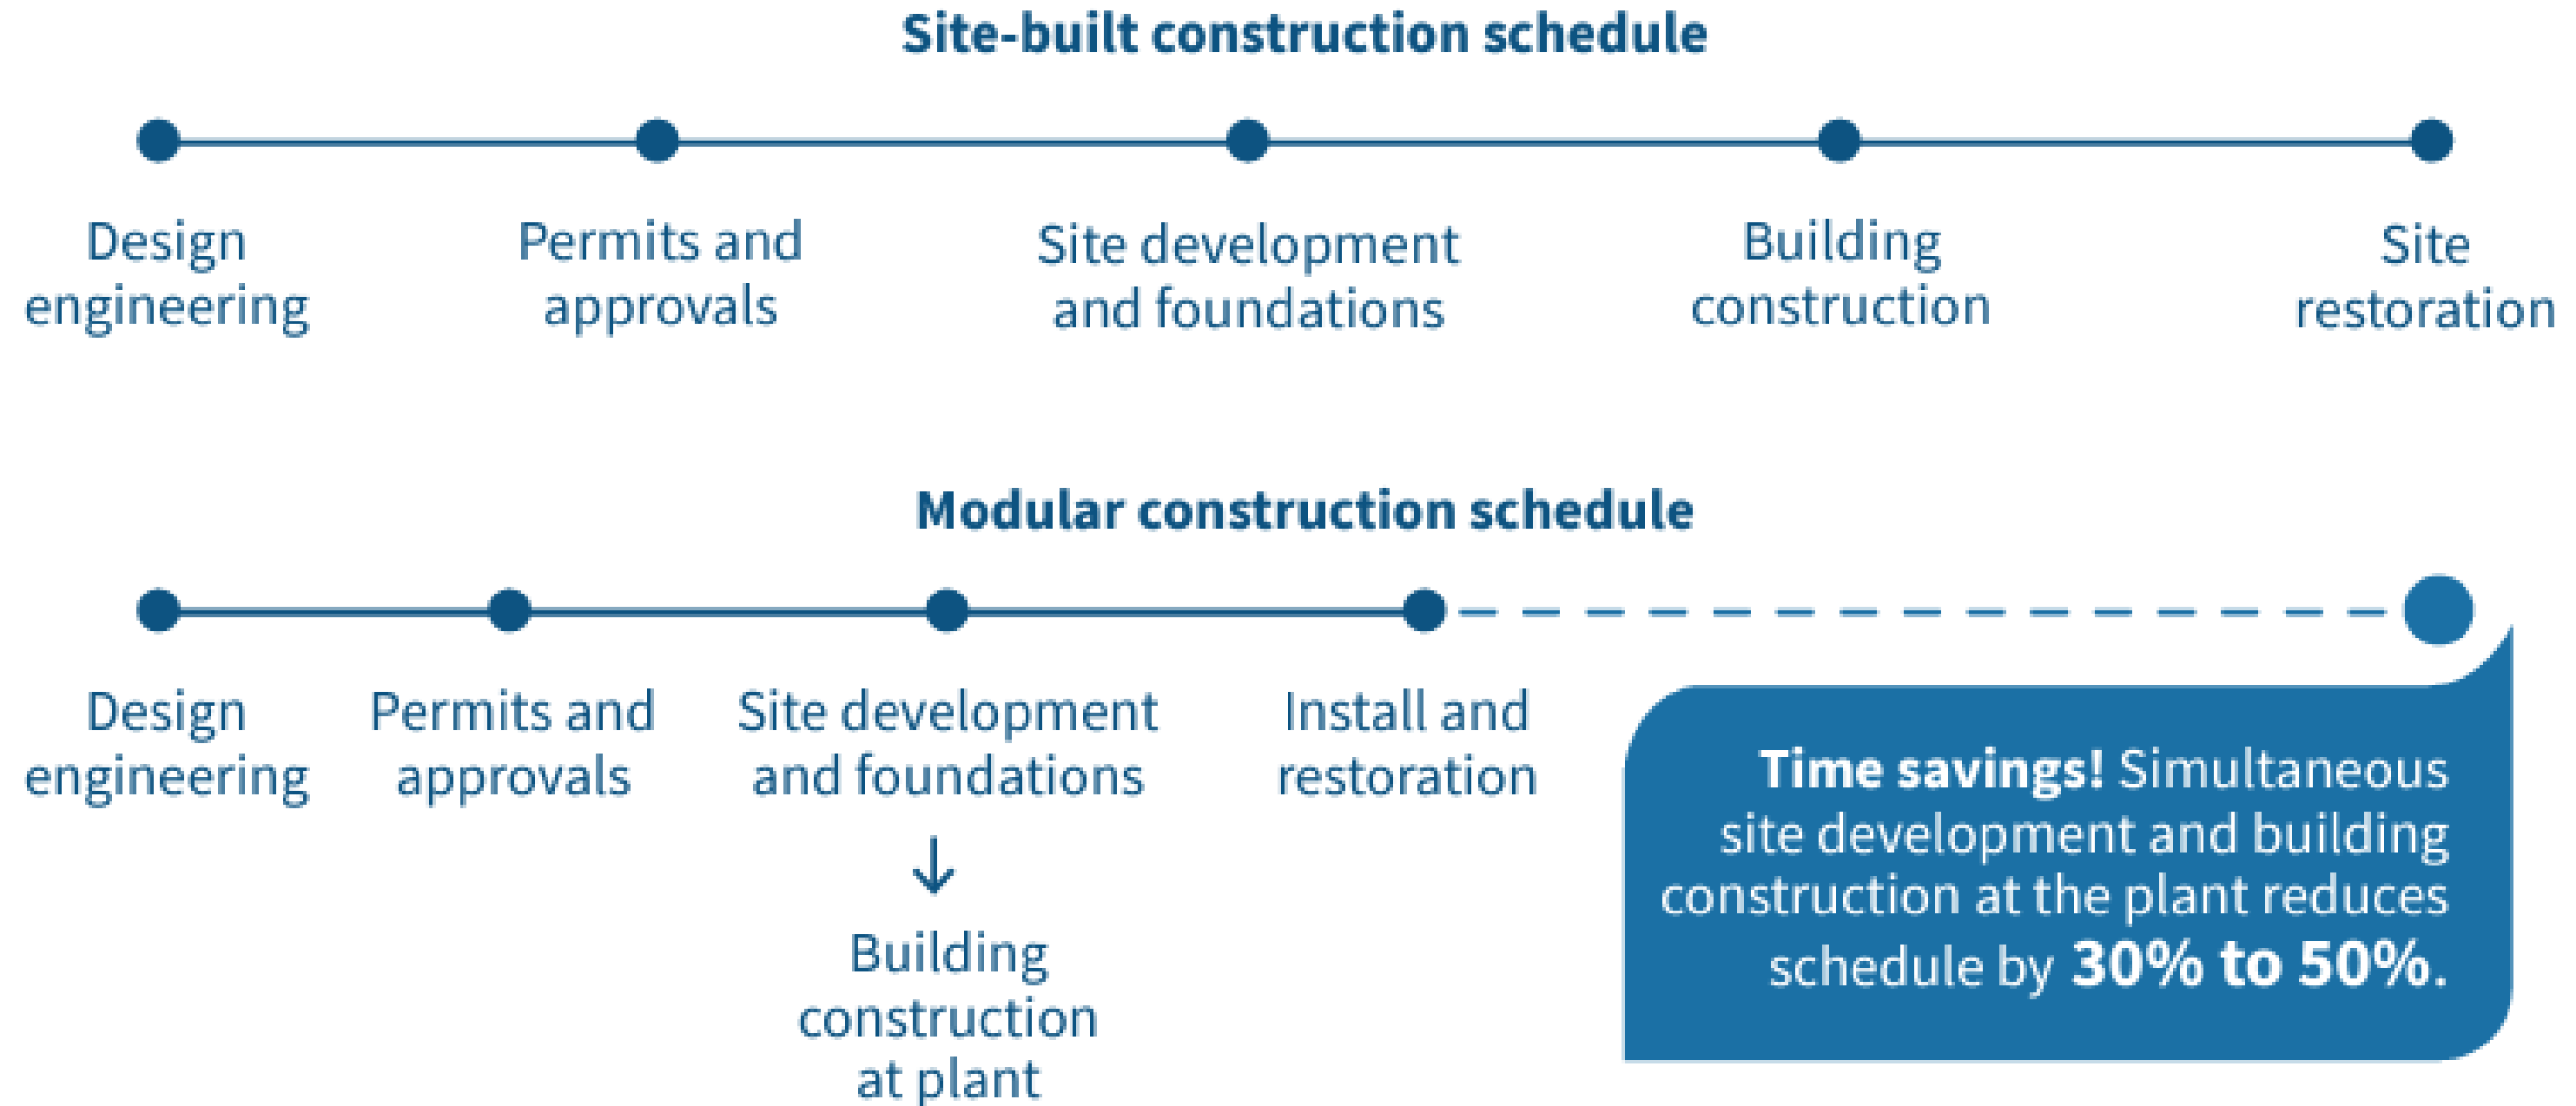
Site-built construction schedule

Design engineering

Permits and approvals

Site development and foundations

Building construction

Site restoration

Modular construction schedule

Design engineering

Permits and approvals

Site development and foundations

↓

Building construction at plant

Install and restoration

Time savings! Simultaneous site development and building construction at the plant reduces schedule by 30% to 50%.